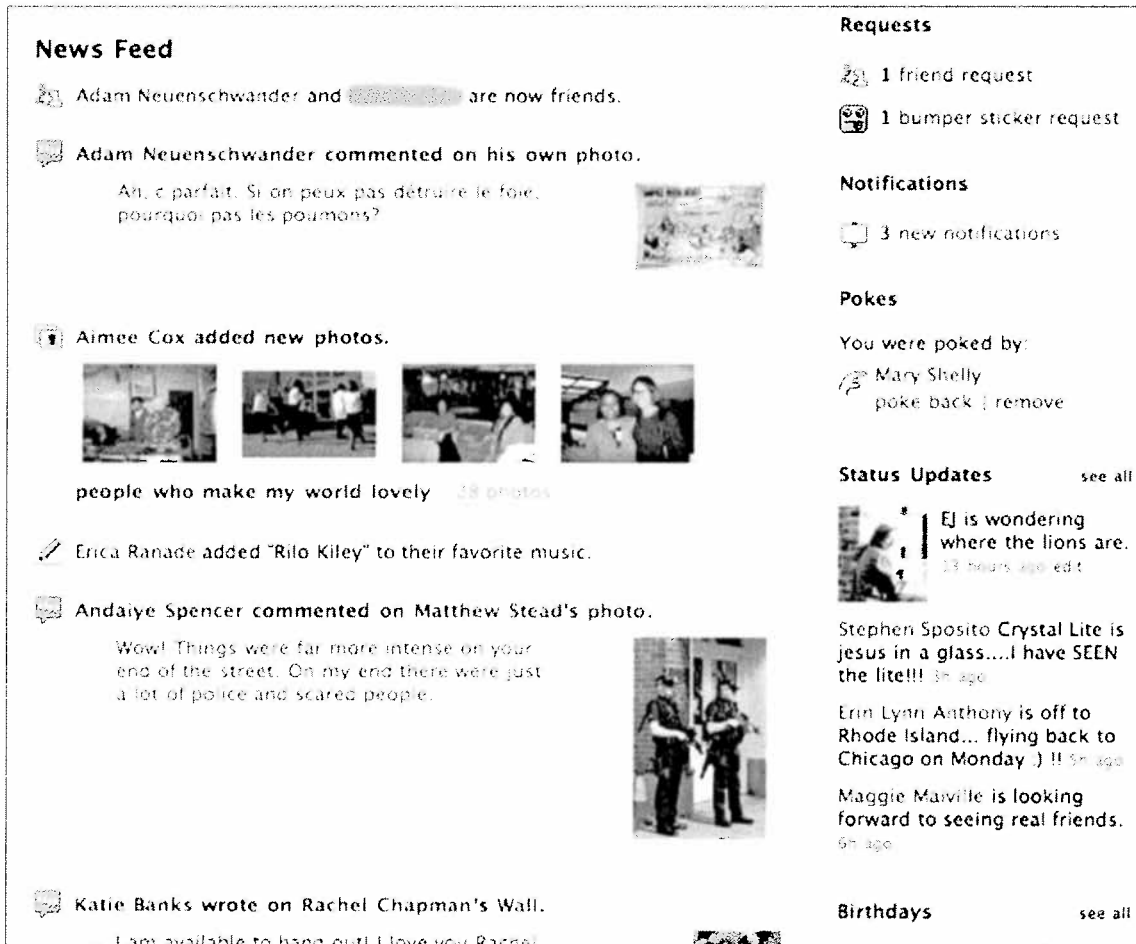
News Feed

Adam Neuenschwander and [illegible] are now friends.

Adam Neuenschwander commented on his own photo.

Ah, c parfait. Si on peux pas détruire le foie, pourquoi pas les poumons?

Aimee Cox added new photos.

people who make my world lovely 38 photos

Erica Ranade added "Rilo Kiley" to their favorite music.

Andaiye Spencer commented on Matthew Stead's photo.

Wow! Things were far more intense on your end of the street. On my end there were just a lot of police and scared people.

Katie Banks wrote on Rachel Chapman's Wall.

I am available to hang out! I love you Rachel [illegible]

Requests

1 friend request

1 bumper sticker request

Notifications

3 new notifications

Pokes

You were poked by:

Mary Shelly
poke back | remove

Status Updates see all

EJ is wondering where the lions are.
13 hours ago edit

Stephen Sposito Crystal Lite is jesus in a glass....I have SEEN the lite!!! 3h ago

Erin Lynn Anthony is off to Rhode Island... flying back to Chicago on Monday :) !! 5h ago

Maggie Maiville is looking forward to seeing real friends. 6h ago

Birthdays see all